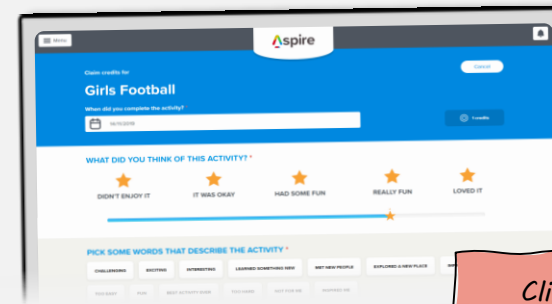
Menu

Aspire

Claim credits for

Cancel

Girls Football

When did you complete the activity?

06/11/2019

5 credits

WHAT DID YOU THINK OF THIS ACTIVITY? *

DIDN'T ENJOY IT

IT WAS OKAY

HAD SOME FUN

REALLY FUN

LOVED IT

PICK SOME WORDS THAT DESCRIBE THE ACTIVITY *

CHALLENGING

EXCITING

INTERESTING

LEARNED SOMETHING NEW

MET NEW PEOPLE

EXPLORED A NEW PLACE

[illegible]

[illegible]

FUN

BEST ACTIVITY EVER

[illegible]

NOT FOR ME

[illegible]

Cli